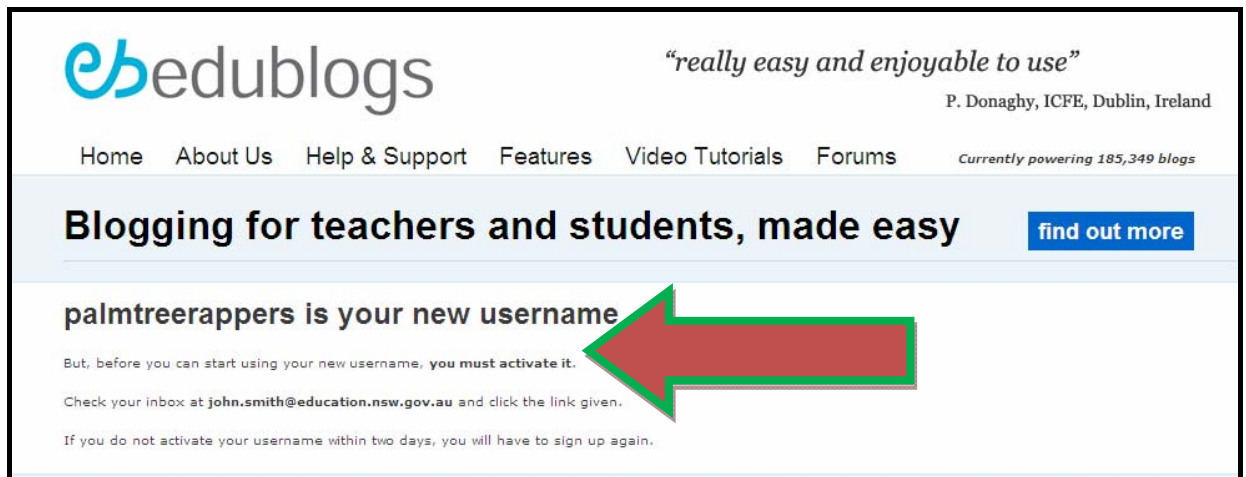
edublogs

"really easy and enjoyable to use"

P. Donaghy, ICFE, Dublin, Ireland

Home About Us Help & Support Features Video Tutorials Forums

Currently powering 185,349 blogs

Blogging for teachers and students, made easy

find out more

palmtreerappers is your new username

But, before you can start using your new username, you must activate it.

Check your inbox at john.smith@education.nsw.gov.au and click the link given.

If you do not activate your username within two days, you will have to sign up again.